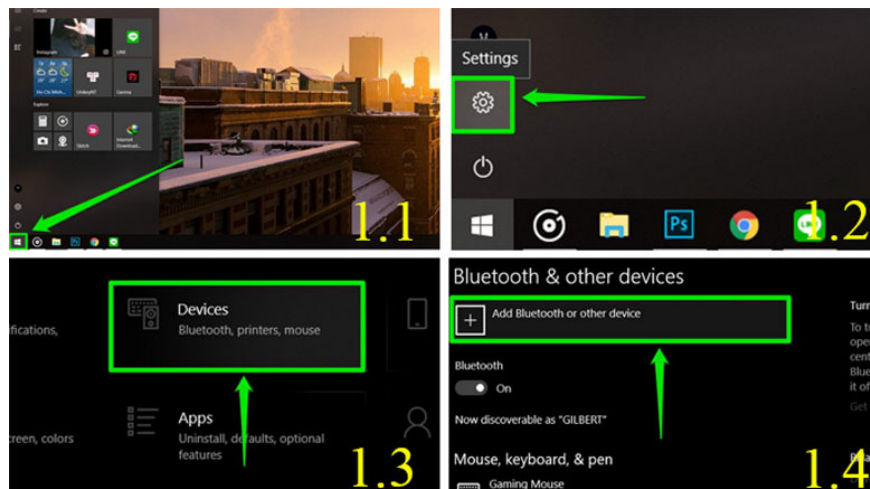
Create

Instagram

LINE

Ho Chi Minh...

UnikeyNT

Garena

Explore

Spick

Internet Download...

1.1

Settings

1.2

ifications,

Devices

Bluetooth, printers, mouse

Apps

Uninstall, defaults, optional features

creen, colors

1.3

Bluetooth & other devices

Add Bluetooth or other device

Bluetooth

On

Now discoverable as "GILBERT"

Mouse, keyboard, & pen

Gaming Mouse

Turn

To t
ope
cent
Blue
it of

Get

1.4